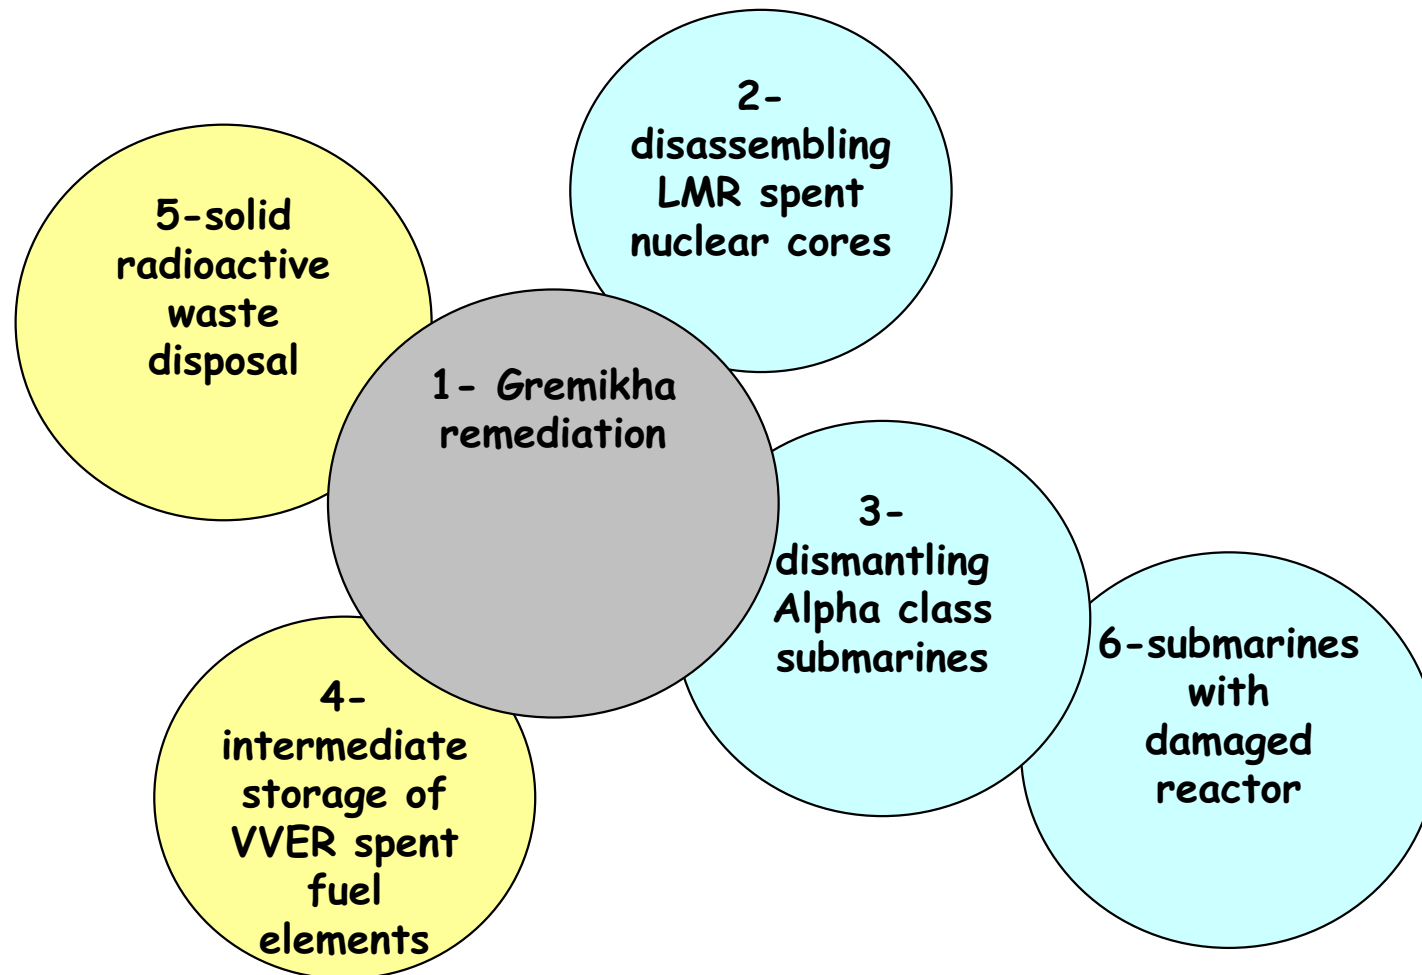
1- Gremikha remediation

2- disassembling LMR spent nuclear cores

3- dismantling Alpha class submarines

4- intermediate storage of VVER spent fuel elements

5-solid radioactive waste disposal

6-submarines with damaged reactor